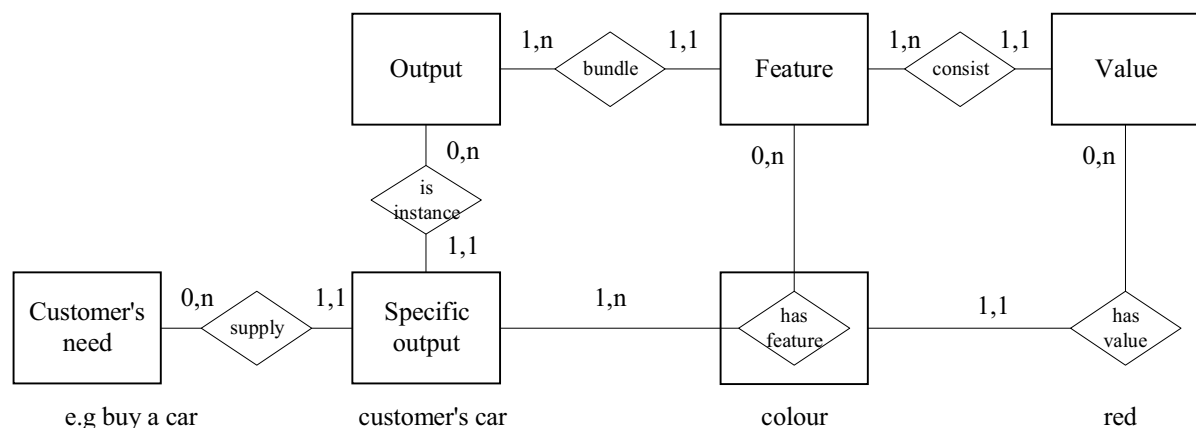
Output

1,n

bundle

1,1

Feature

1,n

consist

1,1

Value

0,n

is instance

1,1

0,n

0,n

Customer's need

0,n

supply

1,1

Specific output

1,n

has feature

1,1

has value

e.g buy a car

customer's car

colour

red